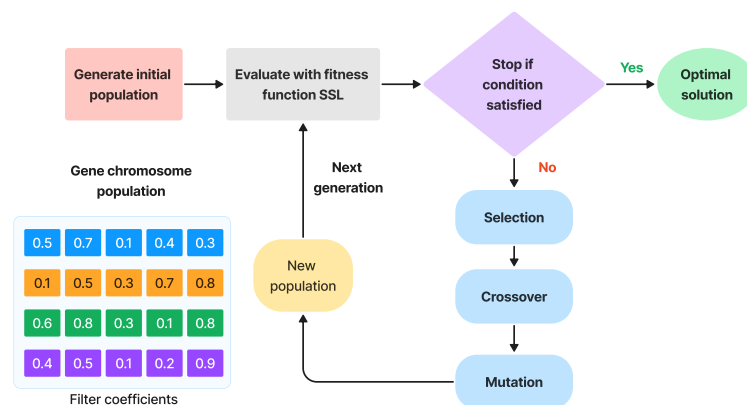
Generate initial population

Evaluate with fitness function SSL

Stop if condition satisfied

Yes

Optimal solution

No

Gene chromosome population

| 0.5 | 0.7 | 0.1 | 0.4 | 0.3 |
|---|---|---|---|---|
| 0.1 | 0.5 | 0.3 | 0.7 | 0.8 |
| 0.6 | 0.8 | 0.3 | 0.1 | 0.8 |
| 0.4 | 0.5 | 0.1 | 0.2 | 0.9 |

Filter coefficients

Next generation

New population

Selection

Crossover

Mutation